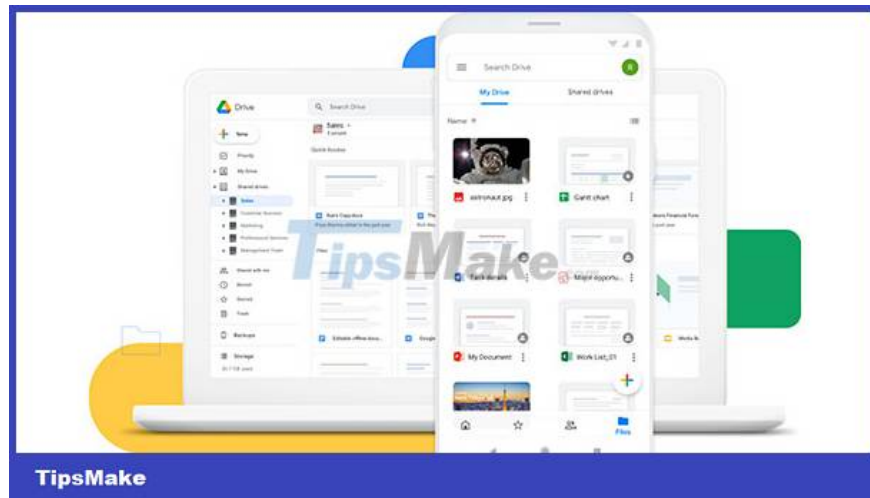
Drive

Search Drive

New

Priority

My Drive

Shared drives

Sales

Quick Access

Files

Shared with me

Recent

Starred

Trash

Backups

Storage

Search Drive

My Drive

Shared drives

Name

astronaut.jpg

Gantt chart

Task details

Major opportu...

My Document

Work List_01

Files

TipsMake

TipsMake